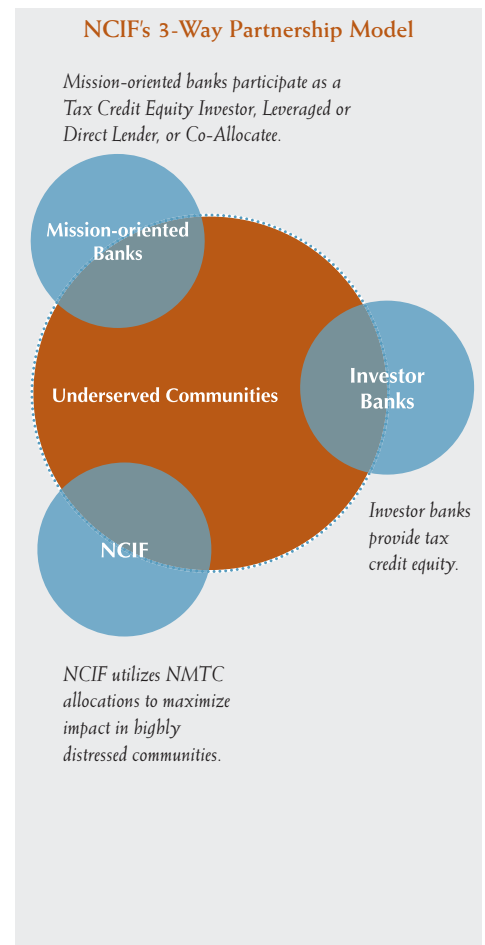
NCIF's 3-Way Partnership Model

Mission-oriented banks participate as a Tax Credit Equity Investor, Leveraged or Direct Lender, or Co-Allocatee.

Mission-oriented Banks

Underserved Communities

Investor Banks

Investor banks provide tax credit equity.

NCIF

NCIF utilizes NMTC allocations to maximize impact in highly distressed communities.